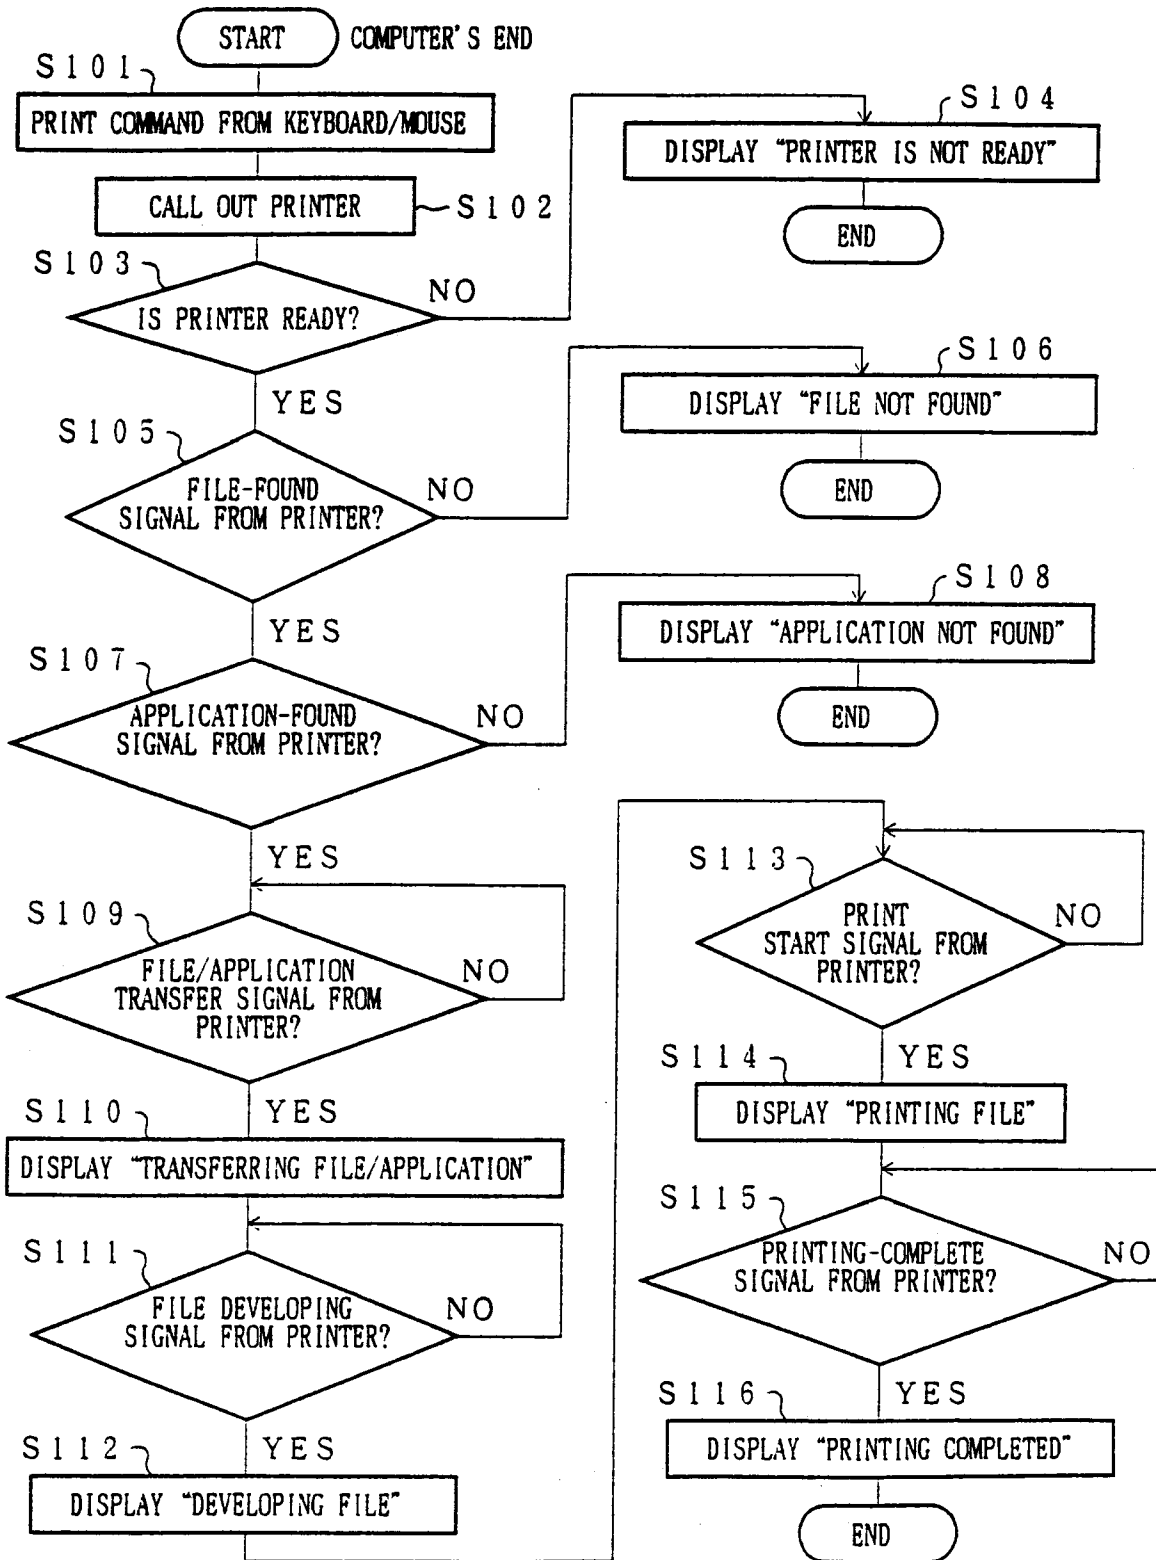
START COMPUTER'S END

S101
PRINT COMMAND FROM KEYBOARD/MOUSE

CALL OUT PRINTER S102

S103
IS PRINTER READY?
NO
S104
DISPLAY "PRINTER IS NOT READY"
END

YES
S105
FILE-FOUND SIGNAL FROM PRINTER?
NO
S106
DISPLAY "FILE NOT FOUND"
END

YES
S107
APPLICATION-FOUND SIGNAL FROM PRINTER?
NO
S108
DISPLAY "APPLICATION NOT FOUND"
END

YES
S109
FILE/APPLICATION TRANSFER SIGNAL FROM PRINTER?
NO

YES
S110
DISPLAY "TRANSFERRING FILE/APPLICATION"

S111
FILE DEVELOPING SIGNAL FROM PRINTER?
NO

YES
S112
DISPLAY "DEVELOPING FILE"

S113
PRINT START SIGNAL FROM PRINTER?
NO

YES
S114
DISPLAY "PRINTING FILE"

S115
PRINTING-COMPLETE SIGNAL FROM PRINTER?
NO

YES
S116
DISPLAY "PRINTING COMPLETED"
END